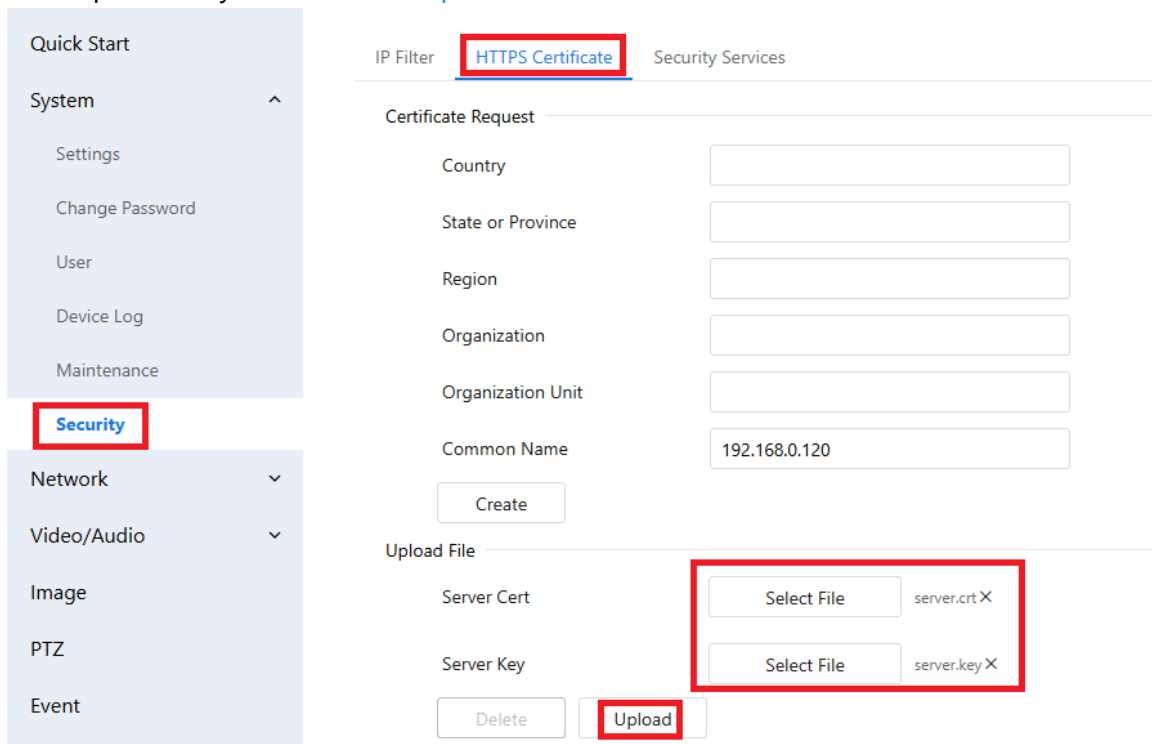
Quick Start
System
Settings
Change Password
User
Device Log
Maintenance
Security
Network
Video/Audio
Image
PTZ
Event

IP Filter HTTPS Certificate Security Services

Certificate Request

Country

State or Province

Region

Organization

Organization Unit

Common Name 192.168.0.120

Create

Upload File

Server Cert Select File server.crt ×

Server Key Select File server.key ×

Delete Upload